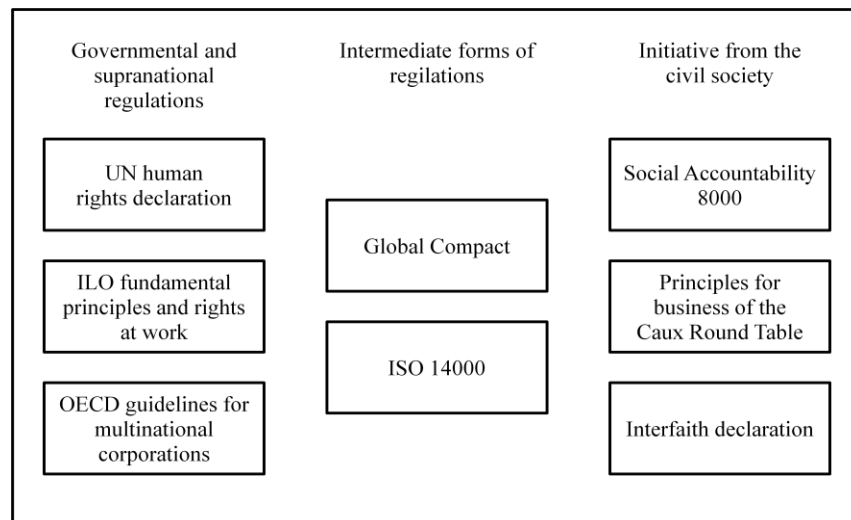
Governmental and supranational regulations

UN human rights declaration

ILO fundamental principles and rights at work

OECD guidelines for multinational corporations

Intermediate forms of regilations

Global Compact

ISO 14000

Initiative from the civil society

Social Accountability 8000

Principles for business of the Caux Round Table

Interfaith declaration